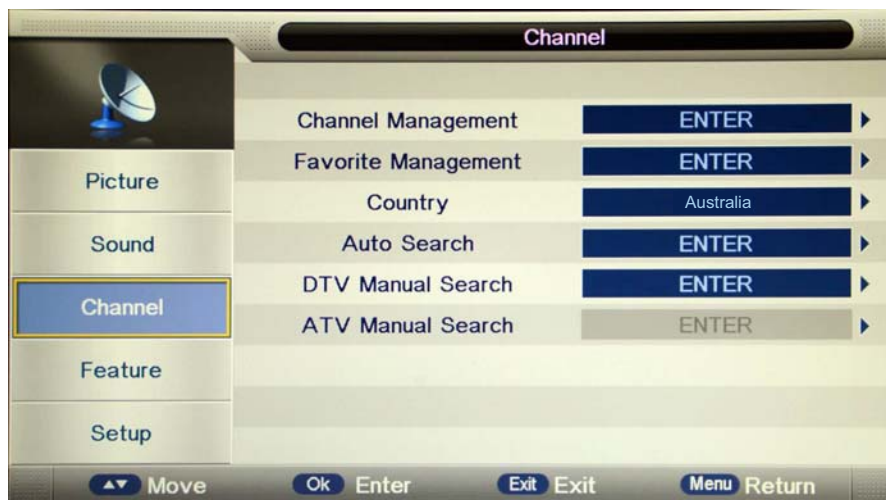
Channel

Picture
Sound
Channel
Feature
Setup

| | |
|---|---|
| Channel Management | ENTER |
| Favorite Management | ENTER |
| Country | Australia |
| Auto Search | ENTER |
| DTV Manual Search | ENTER |
| ATV Manual Search | ENTER |

▲▼ Move  Ok Enter  Exit Exit  Menu Return